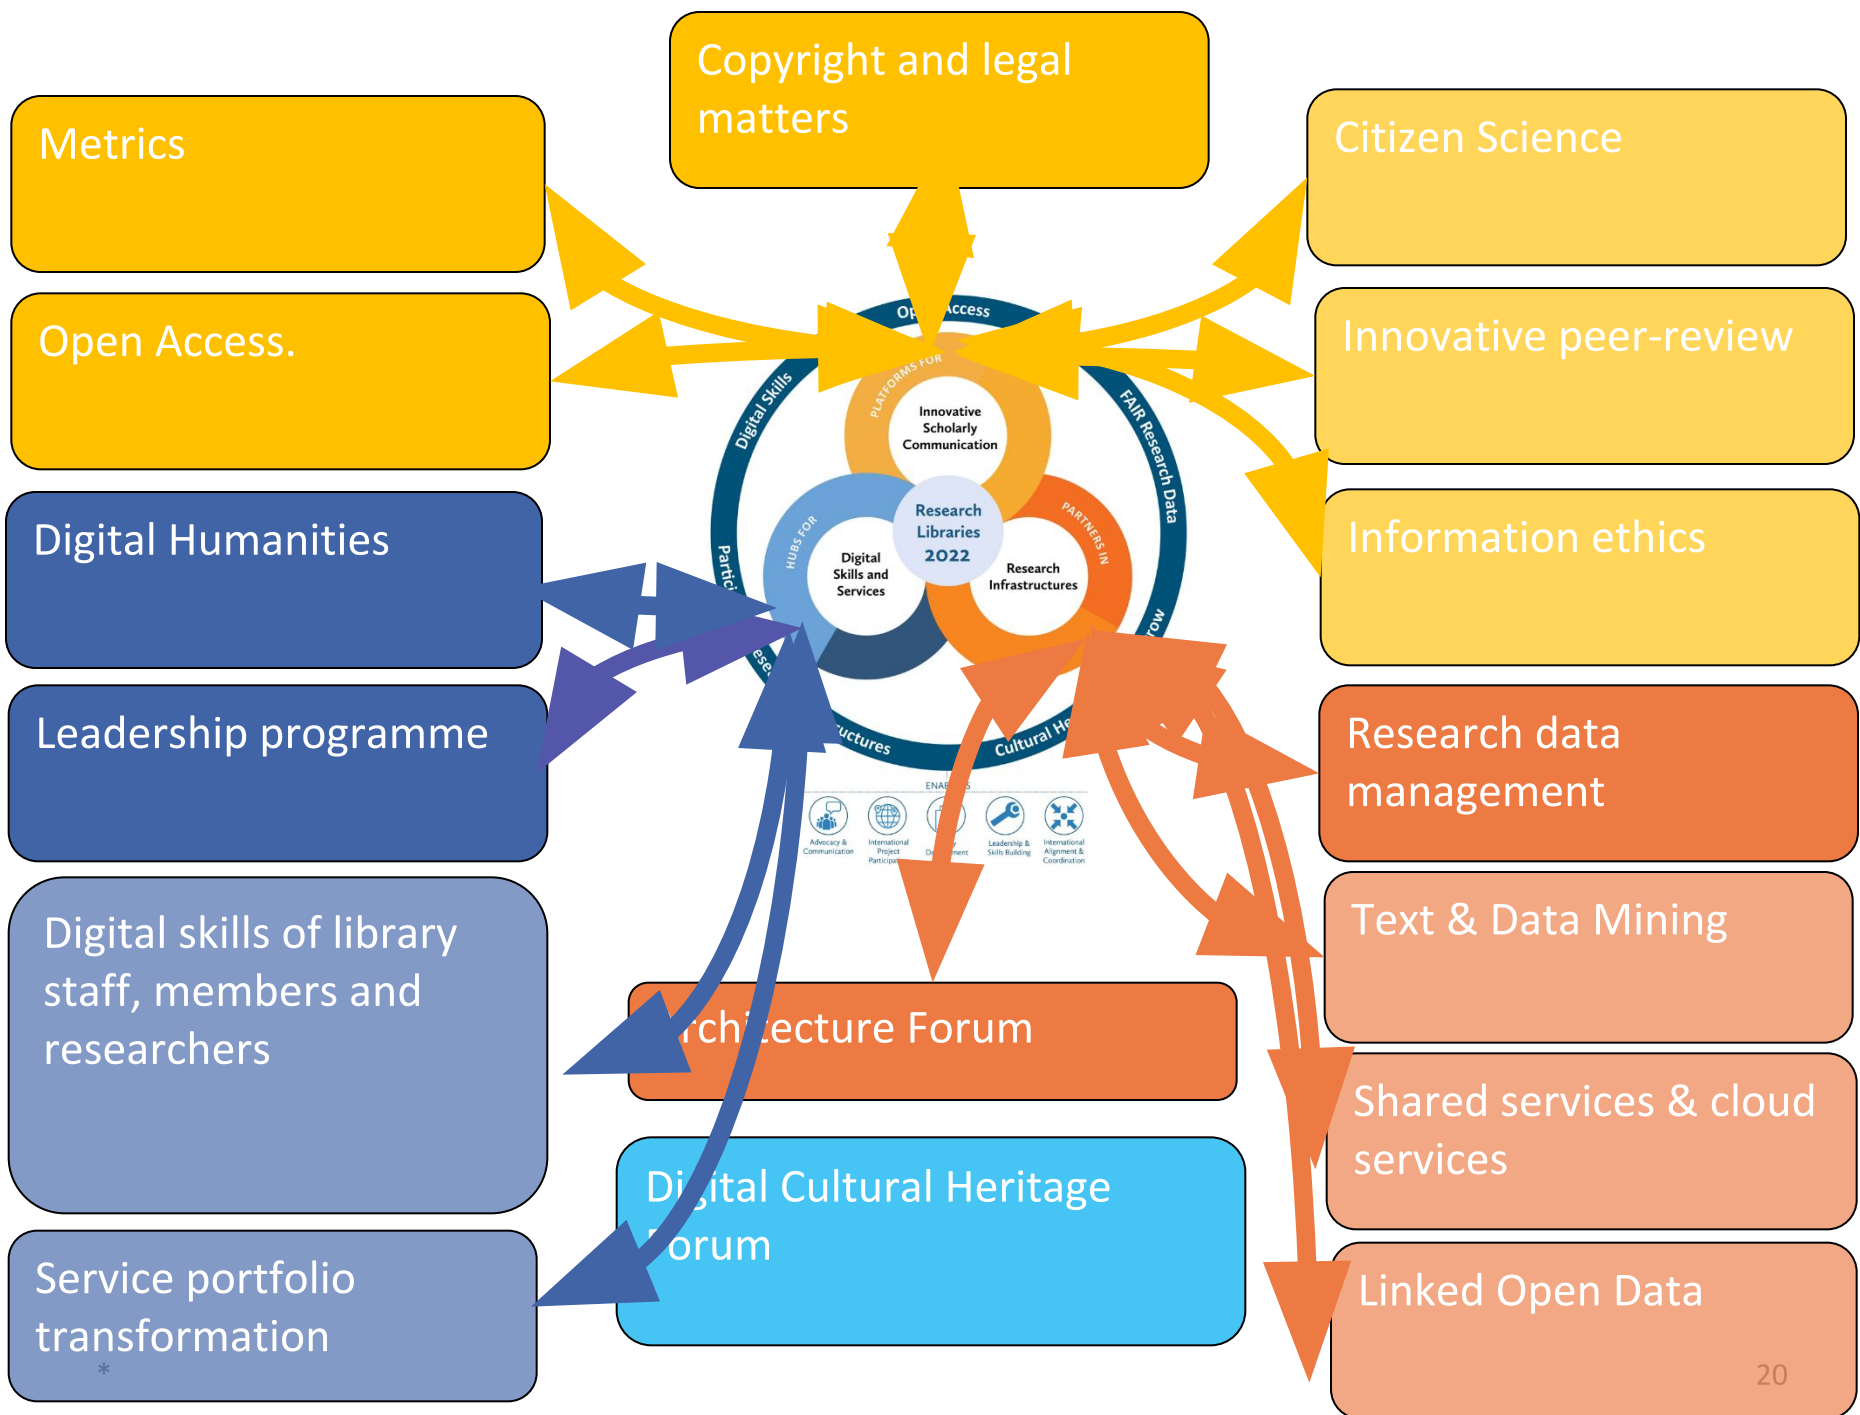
Copyright and legal matters

Metrics

Citizen Science

Open Access.

Innovative peer-review

Information ethics

Digital Humanities

Leadership programme

Research data management

Text & Data Mining

Digital skills of library staff, members and researchers

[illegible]rchi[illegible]ecture Forum

Shared services & cloud services

Di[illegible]ital Cultural Heritage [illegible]orum

Service portfolio transformation

Linked Open Data

Op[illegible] Access

Digital Skills

FAIR Research Data

PLATFORMS FOR

Innovative Scholarly Communication

HUBS FOR

Digital Skills and Services

Research Libraries 2022

PARTNERS IN

Research Infrastructures

Partici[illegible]

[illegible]ese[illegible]

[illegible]uctures

Cultural He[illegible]

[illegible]ow

ENAB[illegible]S

Advocacy & Communication

International Project Participa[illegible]

De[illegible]ment

Leadership & Skills Building

International Alignment & Coordination

*

20